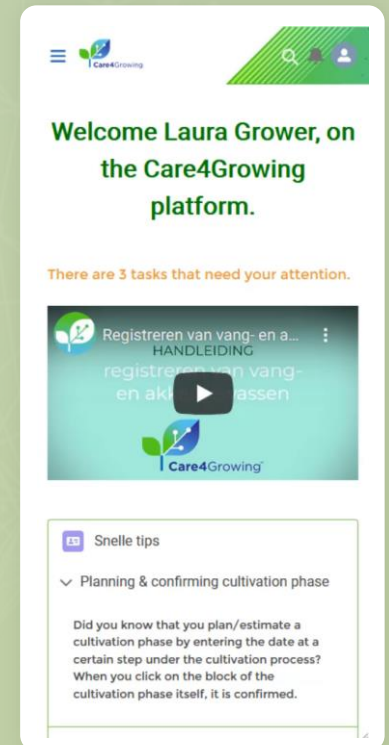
Care4Growing

Welcome Laura Grower, on the Care4Growing platform.

There are 3 tasks that need your attention.

Registreren van vang- en a...

HANDLEIDING

registreren van vang- en ak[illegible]assen

Care4Growing

Snelle tips

Planning & confirming cultivation phase

Did you know that you plan/estimate a cultivation phase by entering the date at a certain step under the cultivation process? When you click on the block of the cultivation phase itself, it is confirmed.